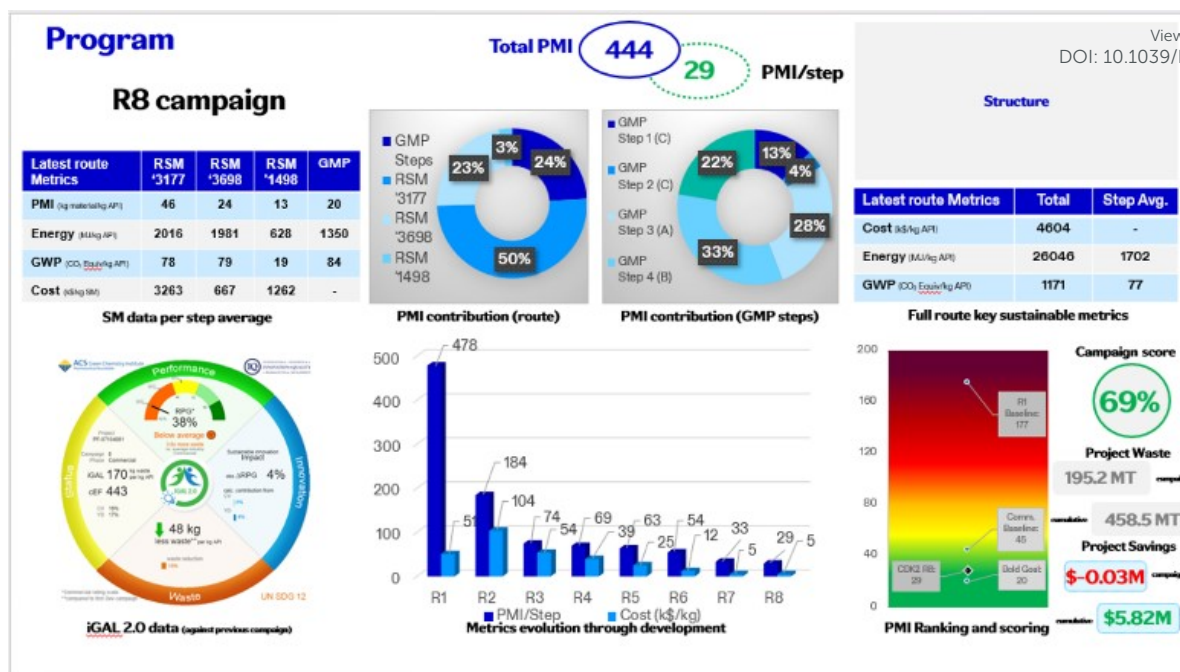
Program

R8 campaign

Total PMI 444

29 PMI/step

View
DOI: 10.1039/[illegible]

Structure

| Latest route Metrics | RSM '3177 | RSM '3698 | RSM '1498 | GMP |
|---|---|---|---|---|
| PMI (kg material/kg API) | 46 | 24 | 13 | 20 |
| Energy (MJ/kg API) | 2016 | 1981 | 628 | 1350 |
| GWP (CO₂ Equiv/kg API) | 78 | 79 | 19 | 84 |
| Cost (k$/kg SM) | 3263 | 667 | 1262 | - |

SM data per step average

GMP Steps
RSM '3177
RSM '3698
RSM '1498
3%
24%
23%
50%

PMI contribution (route)

GMP Step 1 (C)
GMP Step 2 (C)
GMP Step 3 (A)
GMP Step 4 (B)
13%
4%
22%
28%
33%

PMI contribution (GMP steps)

| Latest route Metrics | Total | Step Avg. |
|---|---|---|
| Cost (k$/kg API) | 4604 | - |
| Energy (MJ/kg API) | 26046 | 1702 |
| GWP (CO₂ Equiv/kg API) | 1171 | 77 |

Full route key sustainable metrics

ACS Green Chemistry Institute
Performance
RPG* 38%
Below average
Project
Phase Commercial
iGAL 170
cEF 443
Sustainable Innovation Impact
rel. SRPG 4%
iGAL 2.0
48 kg less waste** per kg API
Waste
UN SDG 12
Innovation
Status

iGAL 2.0 data (against previous campaign)

500
400
300
200
100
0
478
51
184
104
74
54
69
39
63
25
54
12
33
5
29
5
R1 R2 R3 R4 R5 R6 R7 R8
PMI/Step
Cost (k$/kg)
Metrics evolution through development

200
160
120
80
40
0
R1 Baseline: 177
Comm. Baseline: 45
CDK2 R8: 29
Gold Goal: 20
PMI Ranking and scoring

Campaign score
69%
Project Waste
195.2 MT campaign
cumulative 458.5 MT
Project Savings
$-0.03M campaign
cumulative $5.82M